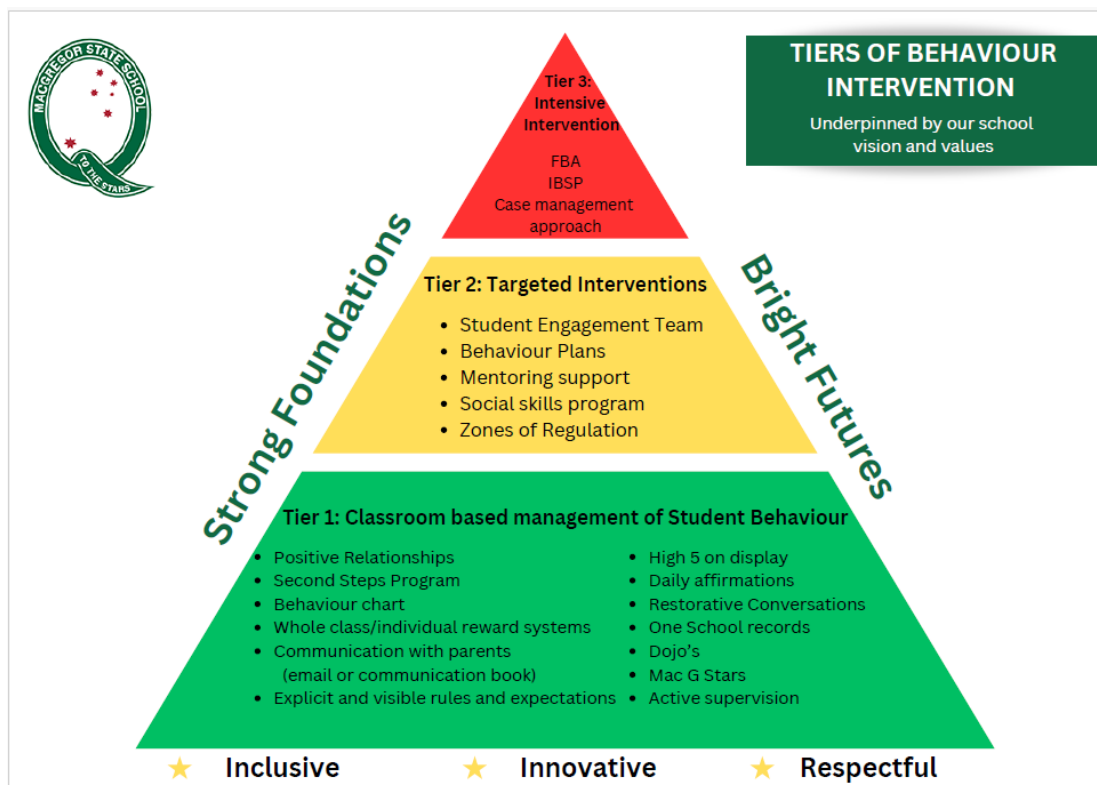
MACGREGOR STATE SCHOOL
TO THE STARS

TIERS OF BEHAVIOUR INTERVENTION

Underpinned by our school vision and values

Tier 3: Intensive Intervention

FBA
IBSP
Case management approach

Strong Foundations

Bright Futures

Tier 2: Targeted Interventions

- Student Engagement Team
- Behaviour Plans
- Mentoring support
- Social skills program
- Zones of Regulation

Tier 1: Classroom based management of Student Behaviour

- Positive Relationships
- Second Steps Program
- Behaviour chart
- Whole class/individual reward systems
- Communication with parents (email or communication book)
- Explicit and visible rules and expectations

- High 5 on display
- Daily affirmations
- Restorative Conversations
- One School records
- Dojo's
- Mac G Stars
- Active supervision

Inclusive Innovative Respectful